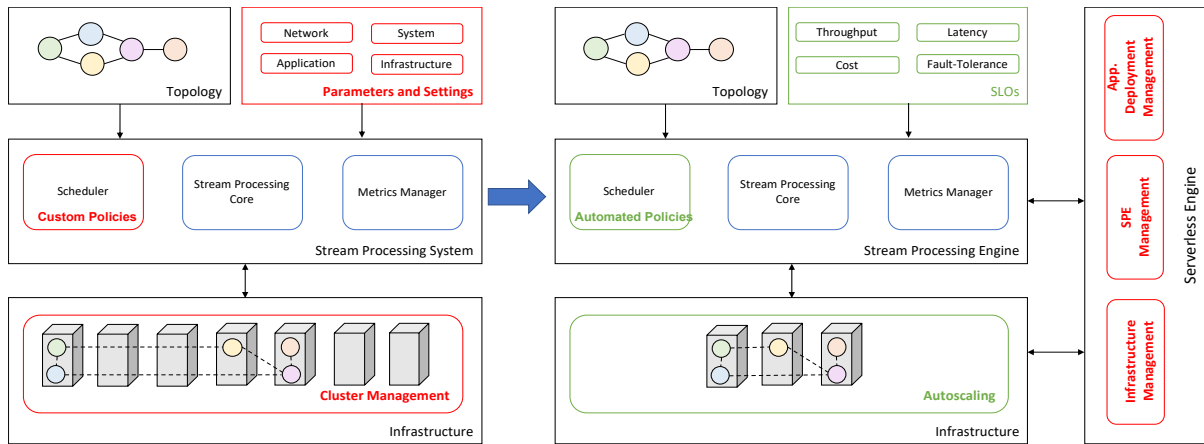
Topology

Network
System
Application
Infrastructure
Parameters and Settings

Scheduler
Custom Policies
Stream Processing Core
Metrics Manager
Stream Processing System

Cluster Management
Infrastructure

Topology

Throughput
Latency
Cost
Fault-Tolerance
SLOs

Scheduler
Automated Policies
Stream Processing Core
Metrics Manager
Stream Processing Engine

Autoscaling
Infrastructure

App. Deployment Management
SPE Management
Infrastructure Management
Serverless Engine